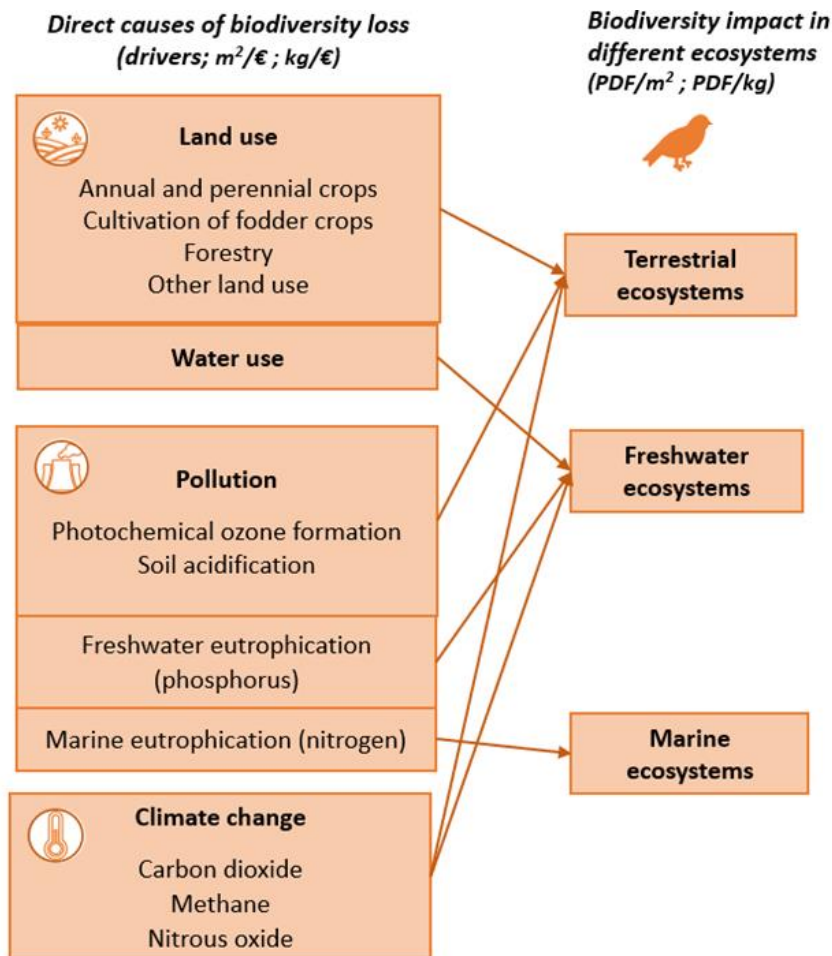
Direct causes of biodiversity loss (drivers; $m^2$/€ ; kg/€)

Biodiversity impact in different ecosystems ($PDF/m^2$ ; PDF/kg)

Land use

Annual and perennial crops
Cultivation of fodder crops
Forestry
Other land use

Water use

Pollution

Photochemical ozone formation
Soil acidification

Freshwater eutrophication (phosphorus)

Marine eutrophication (nitrogen)

Climate change

Carbon dioxide
Methane
Nitrous oxide

Terrestrial ecosystems

Freshwater ecosystems

Marine ecosystems